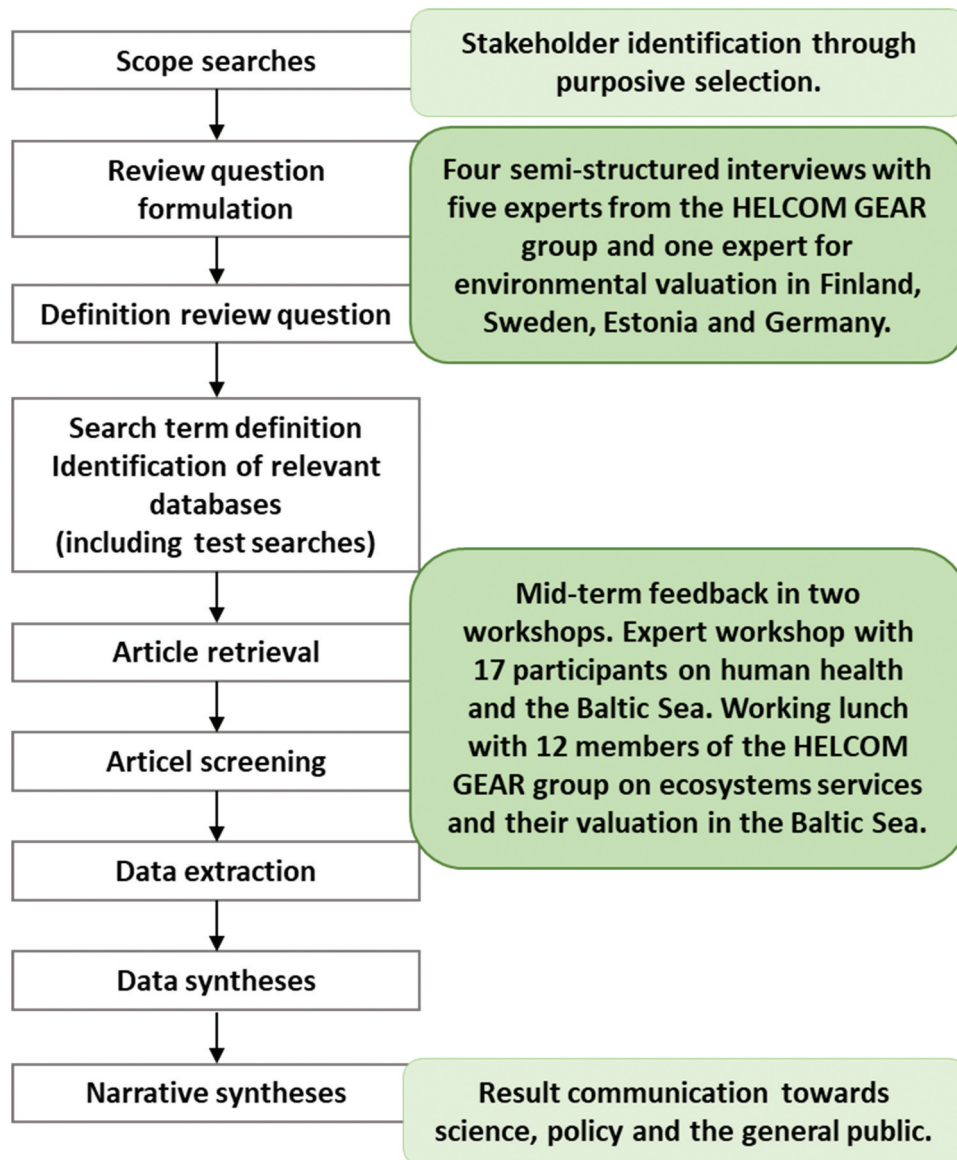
Scope searches

Stakeholder identification through purposive selection.

Review question formulation

Four semi-structured interviews with five experts from the HELCOM GEAR group and one expert for environmental valuation in Finland, Sweden, Estonia and Germany.

Definition review question

Search term definition
Identification of relevant databases
(including test searches)

Mid-term feedback in two workshops. Expert workshop with 17 participants on human health and the Baltic Sea. Working lunch with 12 members of the HELCOM GEAR group on ecosystems services and their valuation in the Baltic Sea.

Article retrieval

Articel screening

Data extraction

Data syntheses

Narrative syntheses

Result communication towards science, policy and the general public.